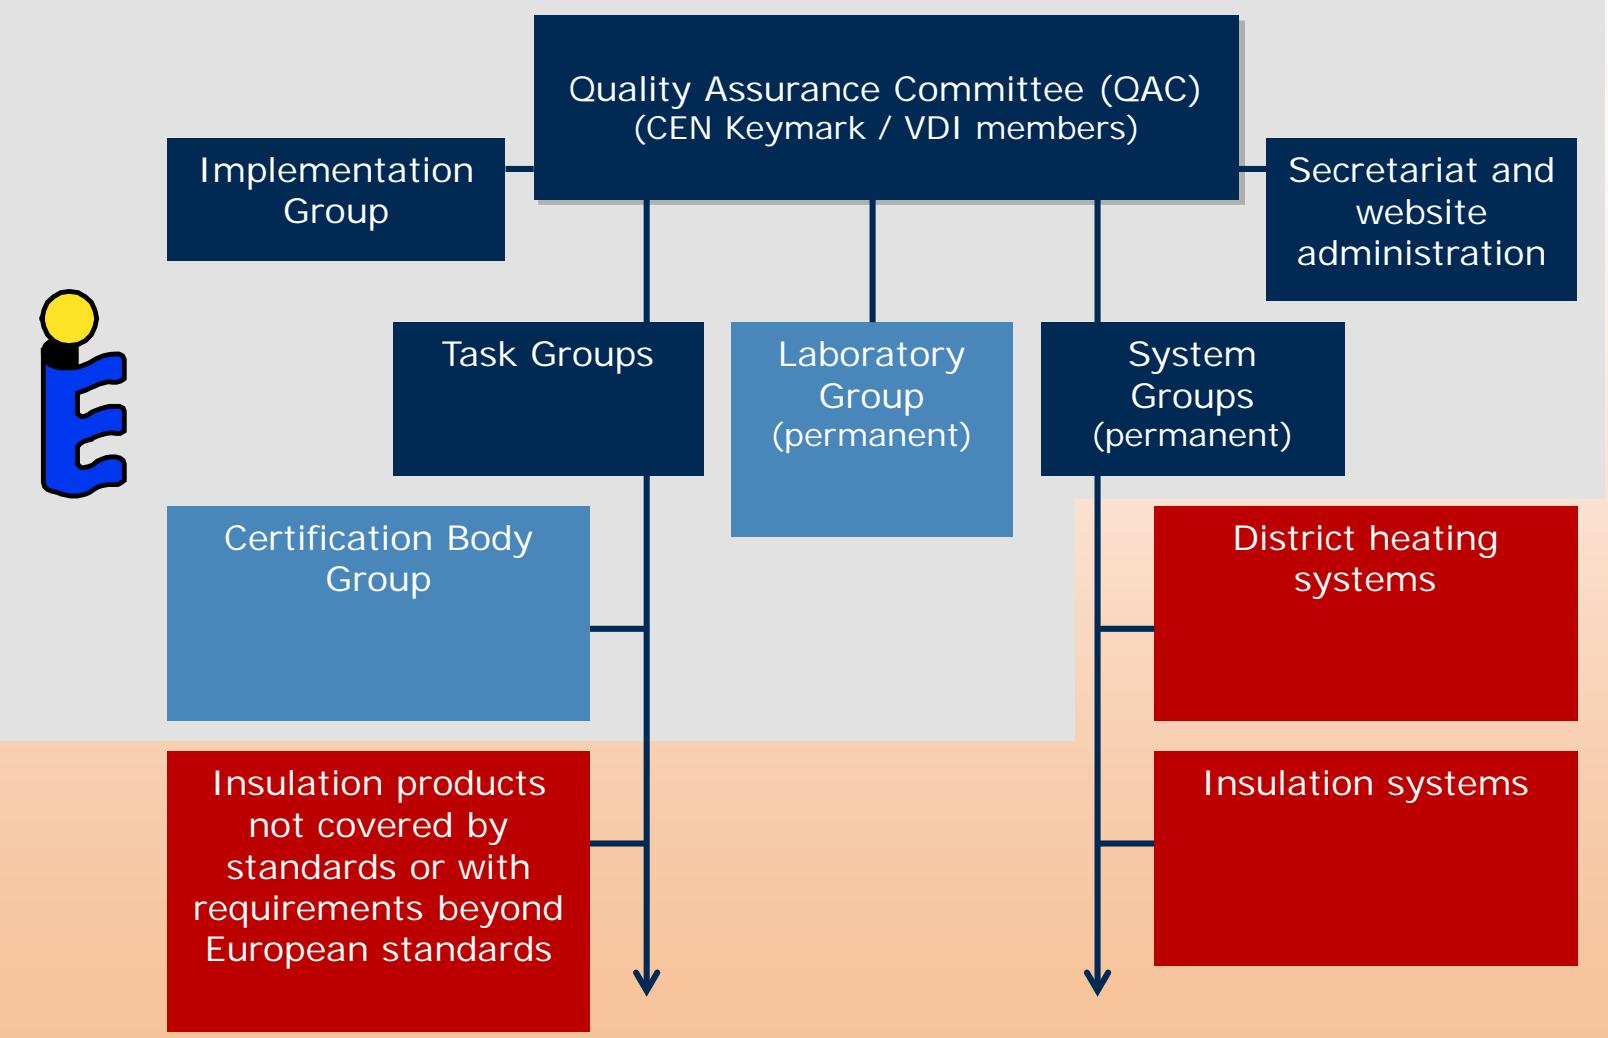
Quality Assurance Committee (QAC)
(CEN Keymark / VDI members)

Implementation Group

Secretariat and website administration

Task Groups

Laboratory Group (permanent)

System Groups (permanent)

Certification Body Group

District heating systems

Insulation products not covered by standards or with requirements beyond European standards

Insulation systems